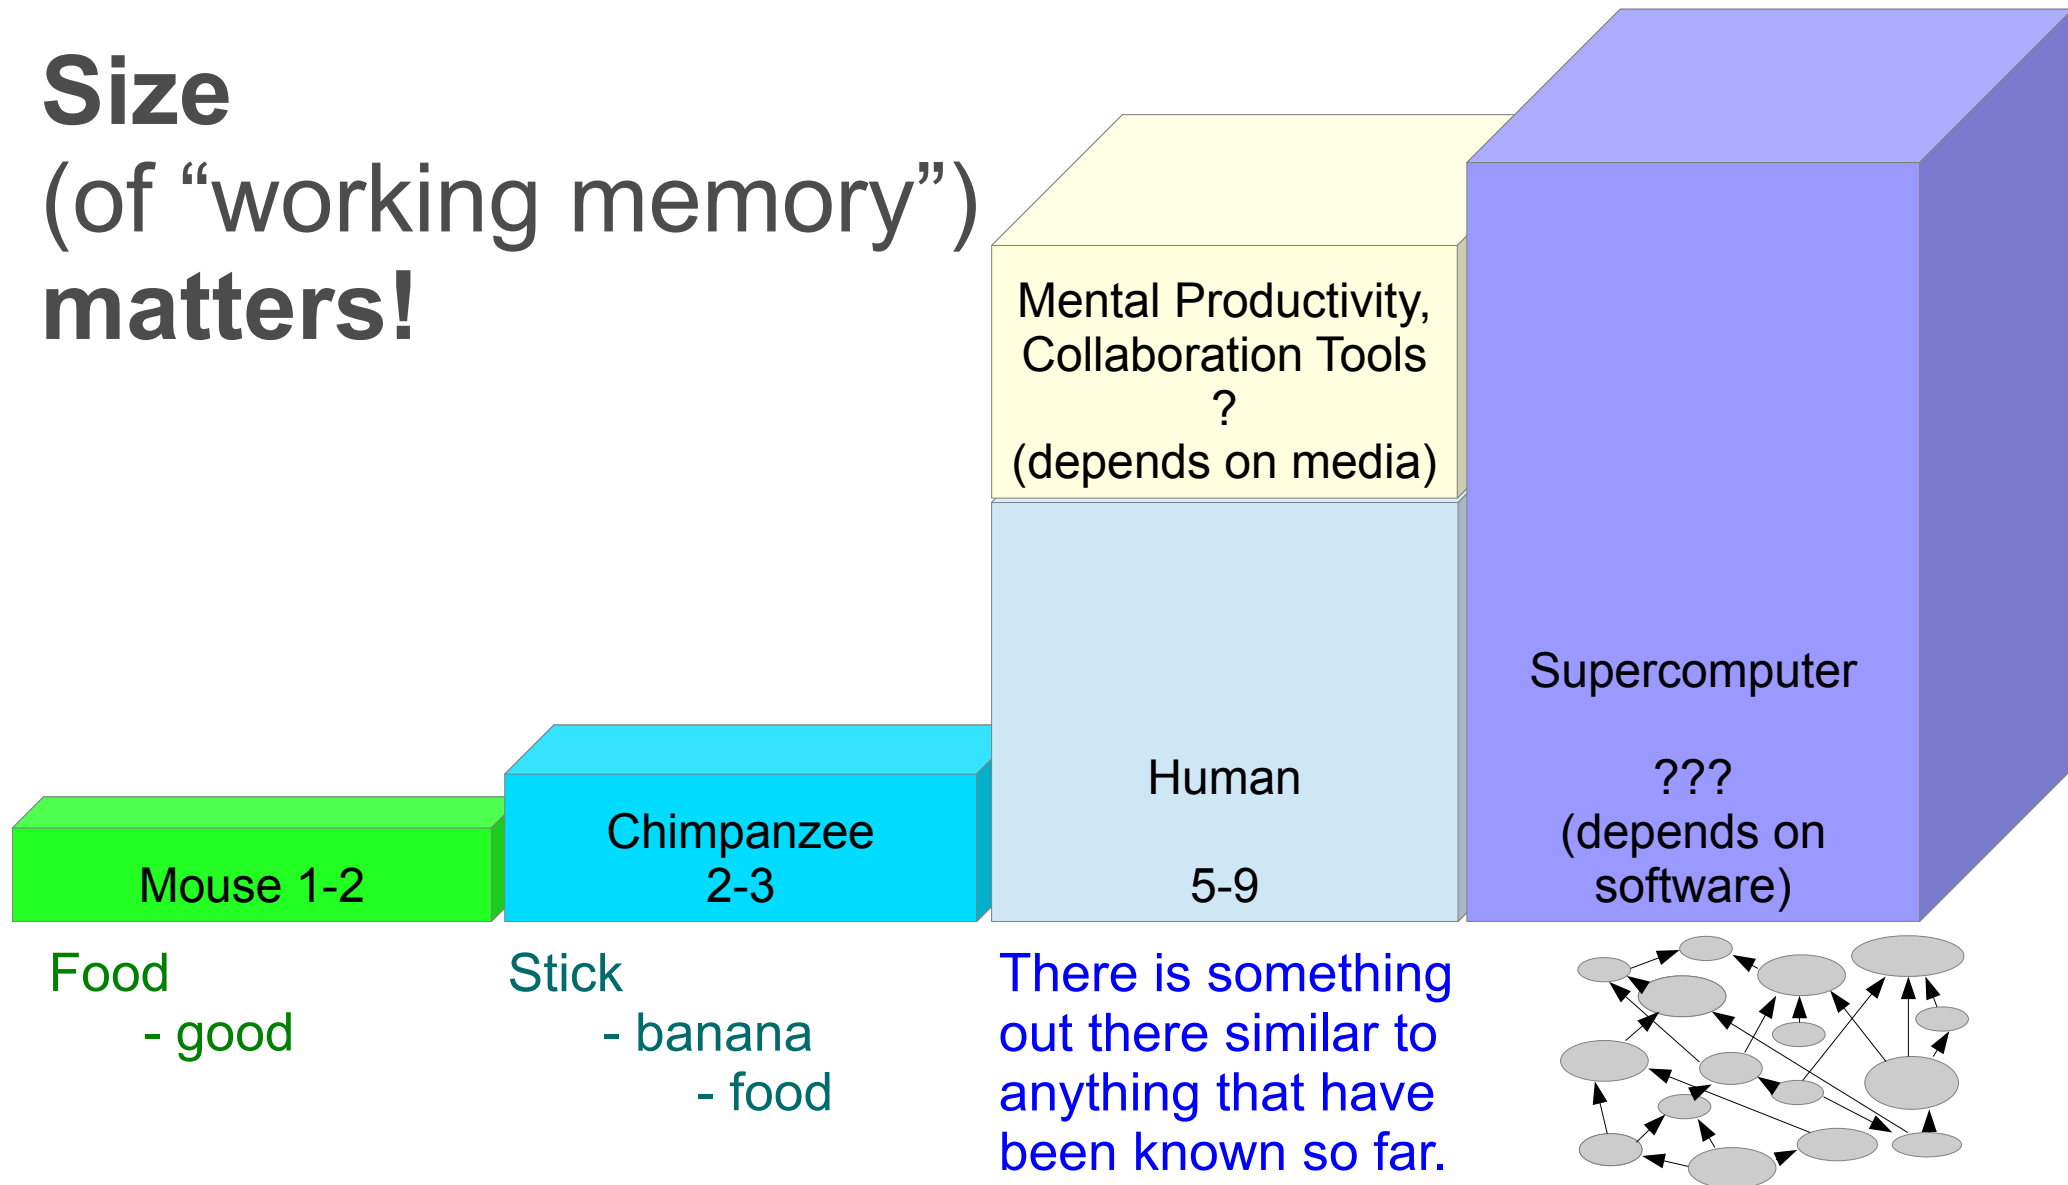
**Size**
(of “working memory”)
**matters!**

Mental Productivity, Collaboration Tools
?
(depends on media)

Supercomputer

???
(depends on software)

Mouse 1-2

Chimpanzee
2-3

Human

5-9

Food
- good

Stick
- banana
- food

There is something out there similar to anything that have been known so far.